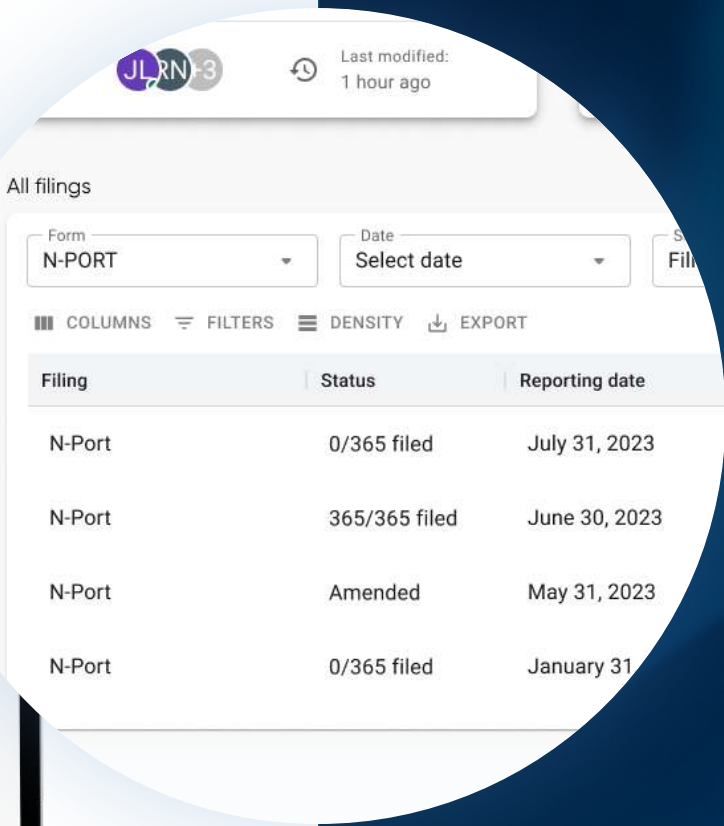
JL RN +3

Last modified:
1 hour ago

All filings

Form
N-PORT

Date
Select date

S
Fil

COLUMNS FILTERS DENSITY EXPORT

| Filing | Status | Reporting date |
|---|---|---|
| N-Port | 0/365 filed | July 31, 2023 |
| N-Port | 365/365 filed | June 30, 2023 |
| N-Port | Amended | May 31, 2023 |
| N-Port | 0/365 filed | January 31 |